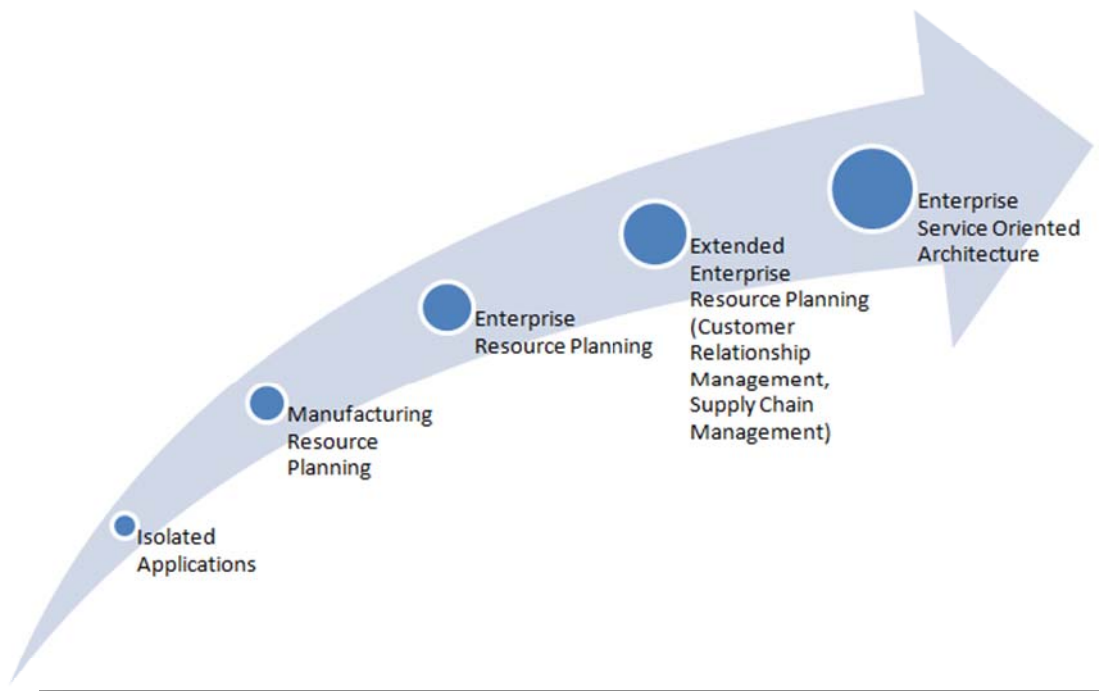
Isolated Applications

Manufacturing Resource Planning

Enterprise Resource Planning

Extended Enterprise Resource Planning (Customer Relationship Management, Supply Chain Management)

Enterprise Service Oriented Architecture